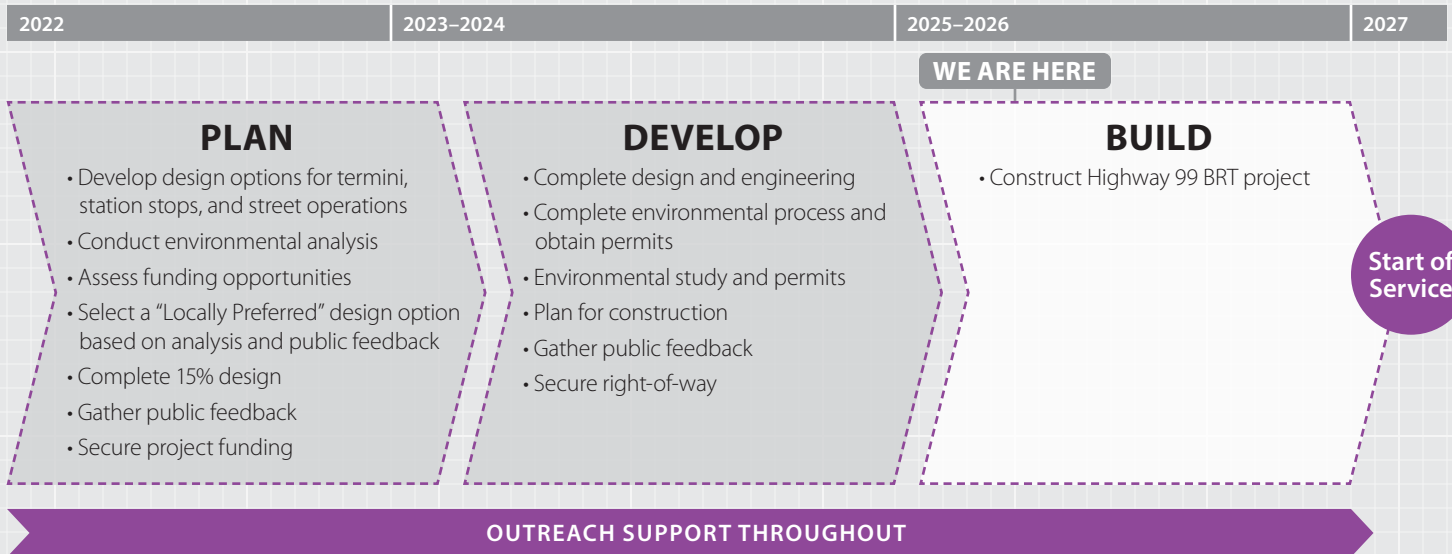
2022

2023–2024

2025–2026

2027

WE ARE HERE

PLAN

• Develop design options for termini, station stops, and street operations
• Conduct environmental analysis
• Assess funding opportunities
• Select a "Locally Preferred" design option based on analysis and public feedback
• Complete 15% design
• Gather public feedback
• Secure project funding

DEVELOP

• Complete design and engineering
• Complete environmental process and obtain permits
• Environmental study and permits
• Plan for construction
• Gather public feedback
• Secure right-of-way

BUILD

• Construct Highway 99 BRT project

Start of Service

OUTREACH SUPPORT THROUGHOUT